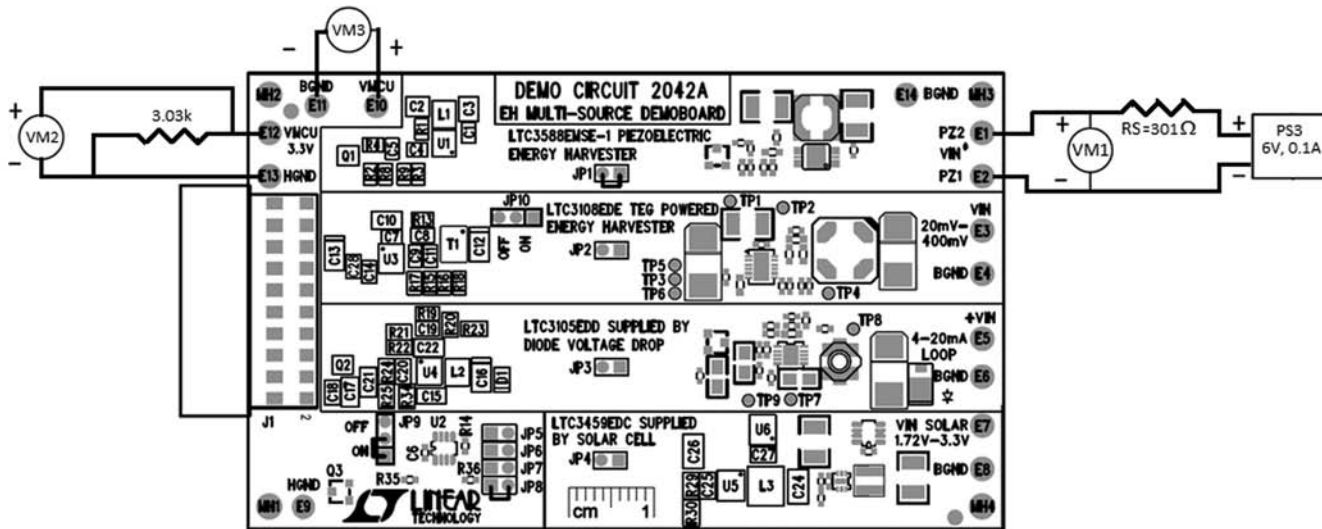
VM3
–
+
BGND
E11
VMCU
E10
MH2
+
VM2
–
3.03k
E12 VMCU 3.3V
E13 HGND
DEMO CIRCUIT 2042A
EH MULTI-SOURCE DEMOBOARD
LTC3588EMSE-1 PIEZOELECTRIC ENERGY HARVESTER
JP1
C2 L1 C3 C1 U1 R1 R4 C4 Q1 R2 R3
E14 BGND MH3
PZ2 E1
VIN
PZ1 E2
+
VM1
–
RS=301Ω
+
–
PS3
6V, 0.1A
LTC3108EDE TEG POWERED ENERGY HARVESTER
JP10
OFF ON
JP2
C10 R13 C7 C8 C13 U3 T1 C12 R28 C14 C9 C11 R17 R18
TP1 TP2 TP5 TP3 TP6 TP4
VIN 20mV-400mV E3
BGND E4
LTC3105EDD SUPPLIED BY DIODE VOLTAGE DROP
JP3
R19 R21 C19 R20 R23 R22 C22 Q2 R24 C20 U4 L2 C16 D1 C18 C17 C21 R25 R26 C15
TP8
+VIN
4-20mA LOOP E5
BGND E6
TP9 TP7
J1
2
OFF ON JP9 U2 R14 C6
JP5 JP6 JP7 JP8
R36 R35
HGND Q3
MH1 E9
LINEAR TECHNOLOGY
LTC3459EDC SUPPLIED BY SOLAR CELL
JP4
C26 U6 C27 R29 C25 U5 L3 C24 R30
cm 1
VIN SOLAR 1.72V-3.3V E7
BGND E8
MH4